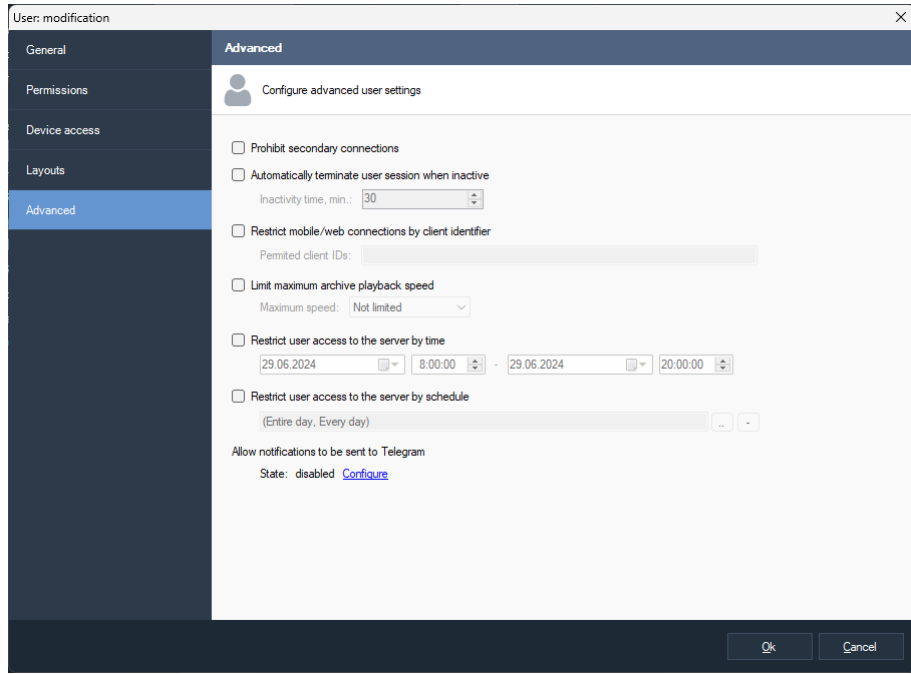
User: modification

General

Permissions

Device access

Layouts

Advanced

Advanced

Configure advanced user settings

Prohibit secondary connections

Automatically terminate user session when inactive

Inactivity time, min.: 30

Restrict mobile/web connections by client identifier

Permited client IDs:

Limit maximum archive playback speed

Maximum speed: Not limited

Restrict user access to the server by time

29.06.2024 8:00:00 - 29.06.2024 20:00:00

Restrict user access to the server by schedule

(Entire day, Every day) .. -

Allow notifications to be sent to Telegram

State: disabled Configure

Ok Cancel